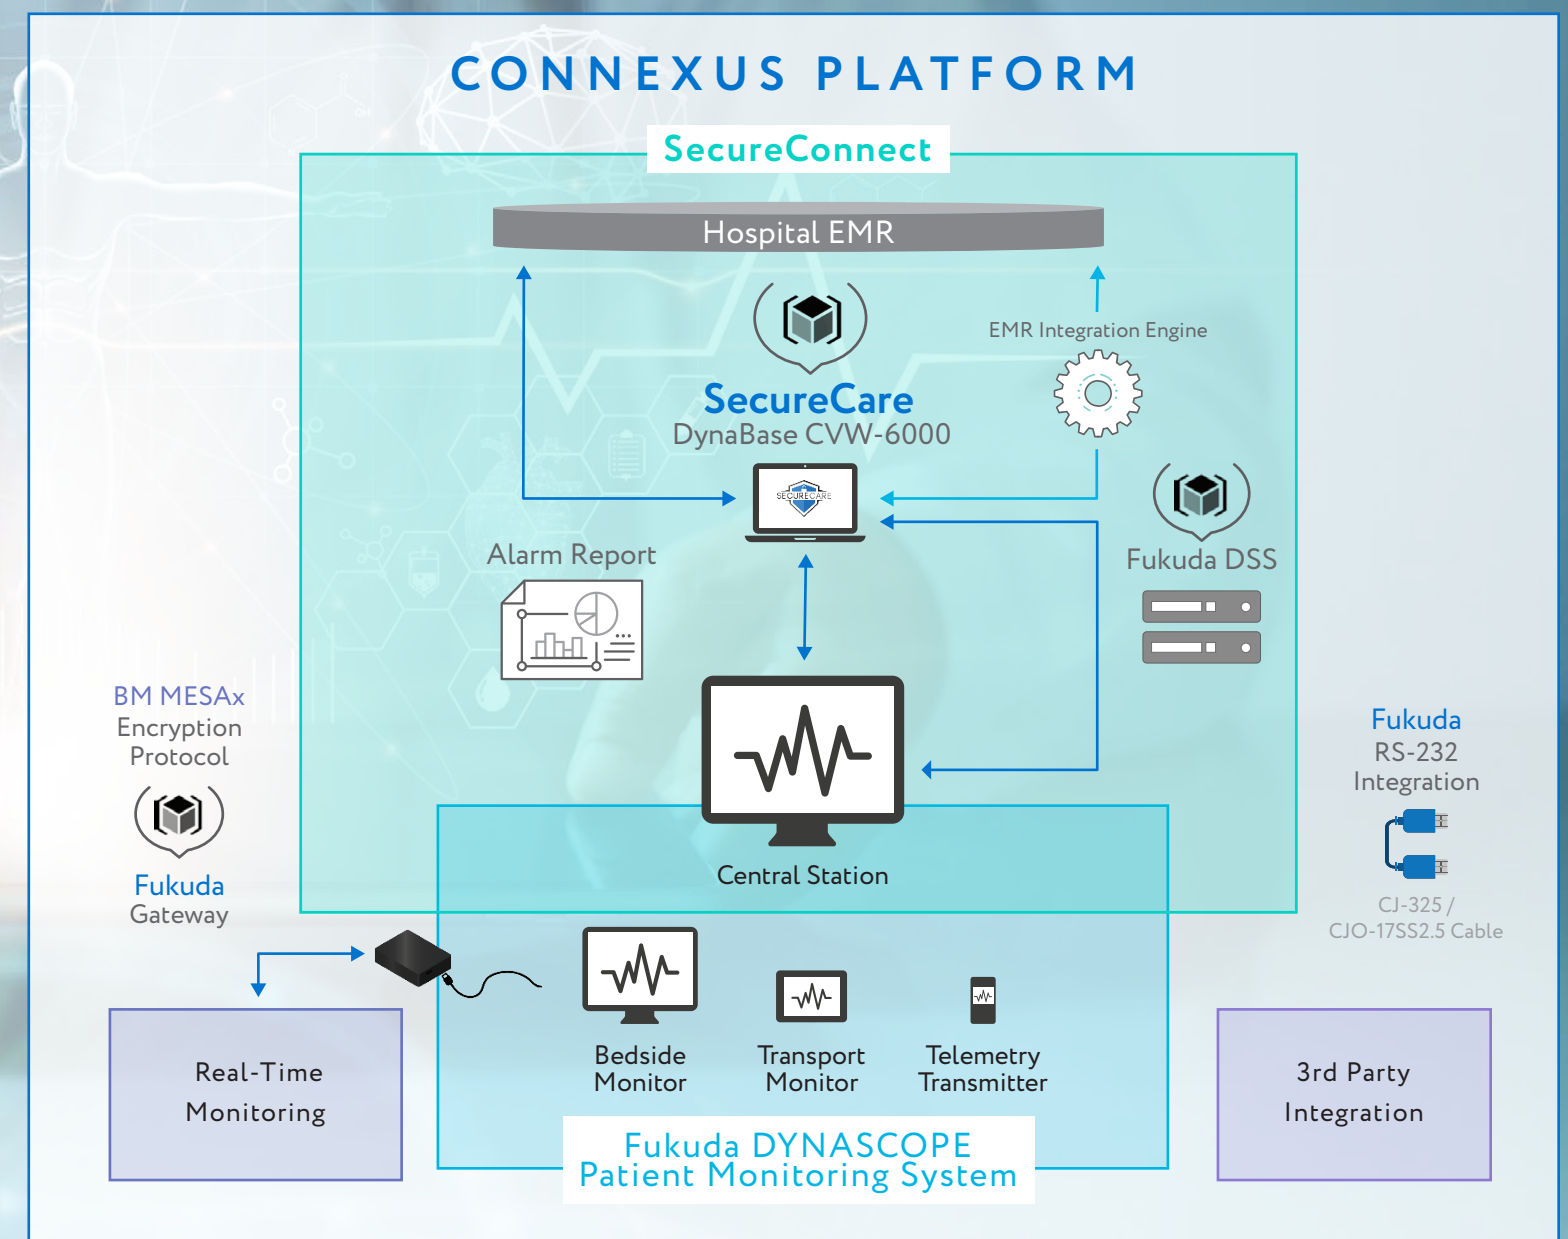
CONNEXUS PLATFORM

SecureConnect

Hospital EMR

EMR Integration Engine

SecureCare
DynaBase CVW-6000

SECURECARE

Fukuda DSS

Alarm Report

BM MESAx
Encryption
Protocol

Fukuda
Gateway

Fukuda
RS-232
Integration

CJ-325 /
CJO-17SS2.5 Cable

Central Station

Bedside
Monitor

Transport
Monitor

Telemetry
Transmitter

Real-Time
Monitoring

3rd Party
Integration

Fukuda DYNASCOPE
Patient Monitoring System